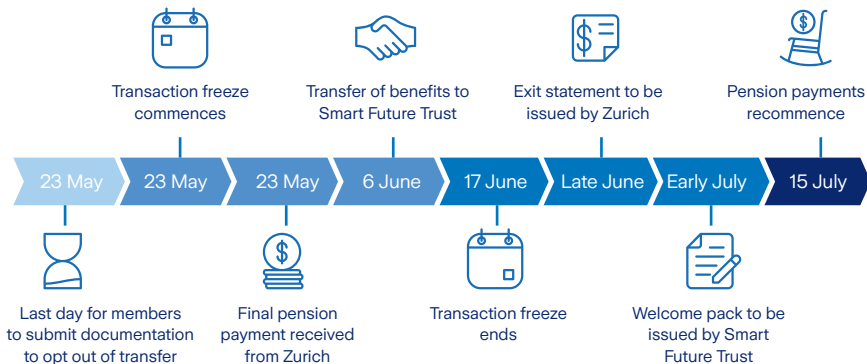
Transaction freeze commences

Transfer of benefits to Smart Future Trust

Exit statement to be issued by Zurich

Pension payments recommence

23 May

23 May

23 May

6 June

17 June

Late June

Early July

15 July

Last day for members to submit documentation to opt out of transfer

Final pension payment received from Zurich

Transaction freeze ends

Welcome pack to be issued by Smart Future Trust